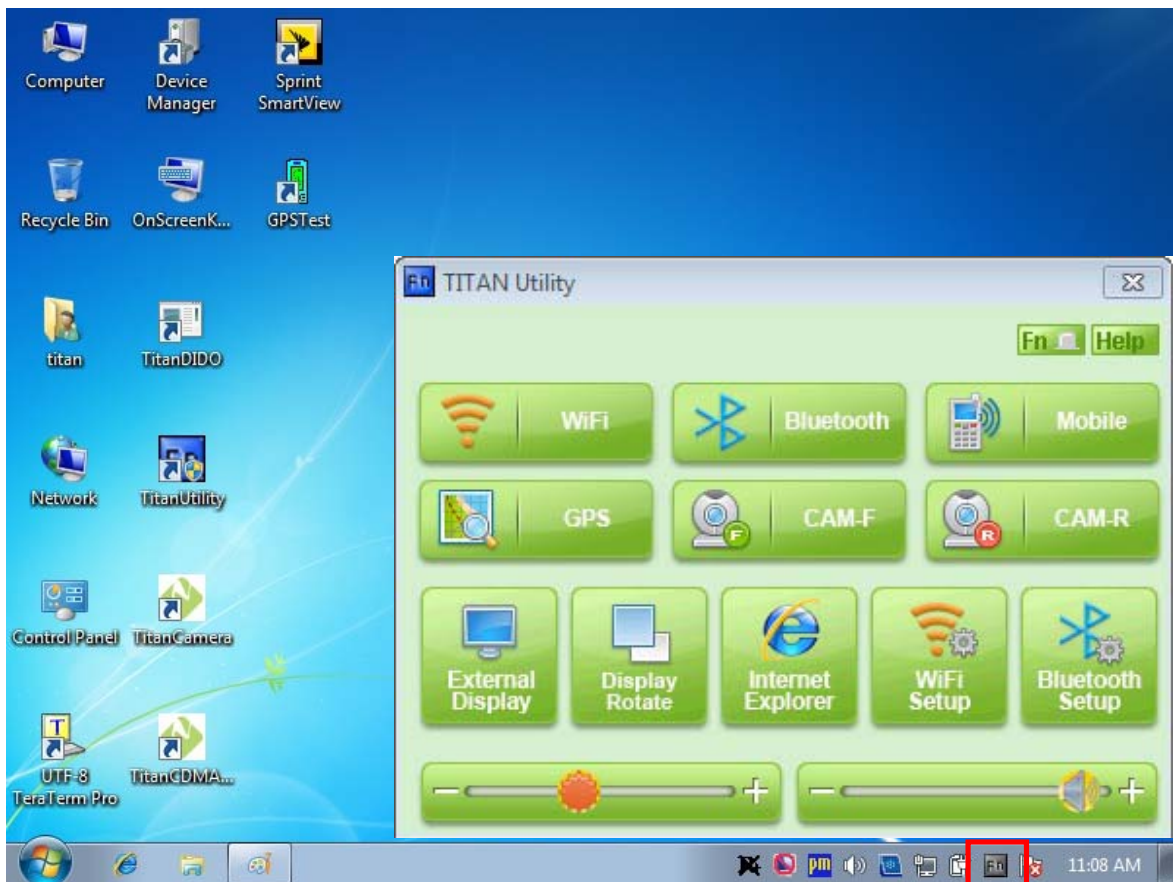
Computer
Device Manager
Sprint SmartView
Recycle Bin
OnScreenK...
GPSTest
titan
TitanDIDO
Network
TitanUtility
Control Panel
TitanCamera
UTF-8 TeraTerm Pro
TitanCDMA...

Fn TITAN Utility

Fn
Help

WiFi
Bluetooth
Mobile
GPS
CAM-F
CAM-R
External Display
Display Rotate
Internet Explorer
WiFi Setup
Bluetooth Setup

−
+
−
+

pm
Fn
11:08 AM